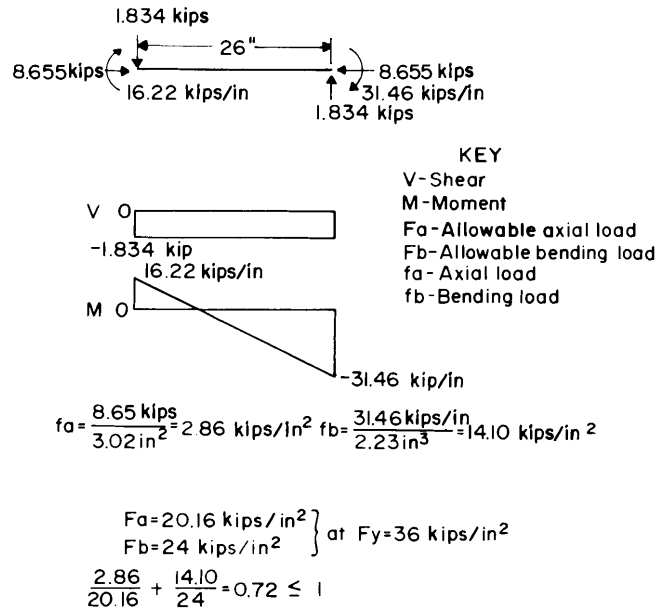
1.834 kips

26"

8.655kips

16.22 kips/in

8.655 kips

31.46 kips/in

1.834 kips

KEY
V-Shear
M-Moment
Fa-Allowable axial load
Fb-Allowable bending load
fa-Axial load
fb-Bending load

V 0

-1.834 kip

16.22 kips/in

M 0

-31.46 kip/in

$fa=\frac{8.65 \text{ kips}}{3.02 \text{ in}^2}=2.86 \text{ kips/in}^2$ $fb=\frac{31.46 \text{ kips/in}}{2.23 \text{ in}^3}=14.10 \text{ kips/in}^2$

$Fa=20.16 \text{ kips/in}^2$
$Fb=24 \text{ kips/in}^2$ } at $Fy=36 \text{ kips/in}^2$

$\frac{2.86}{20.16}+\frac{14.10}{24}=0.72 \leq 1$